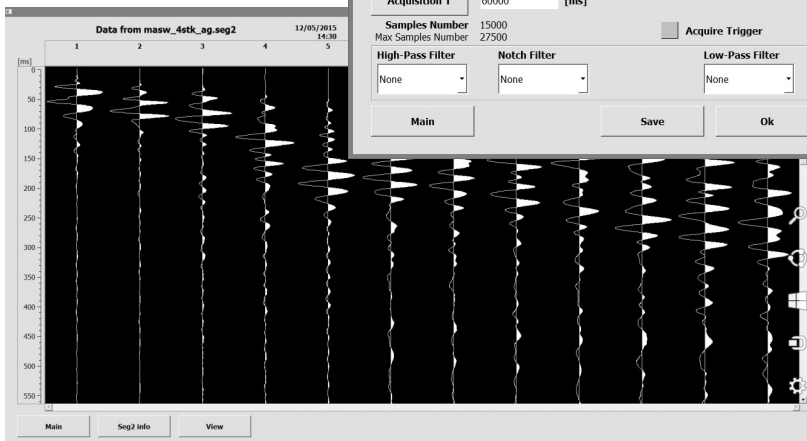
Data from masw_4stk_ag.seg2
12/05/2015
14:30
1
2
3
4
5
[ms]
0
50
100
150
200
250
300
350
400
450
500
550
Acquisition 1
60000
[ms]
Samples Number 15000
Max Samples Number 27500
Acquire Trigger
High-Pass Filter
Notch Filter
Low-Pass Filter
None
None
None
Main
Save
Ok
Main
Seg2 info
View